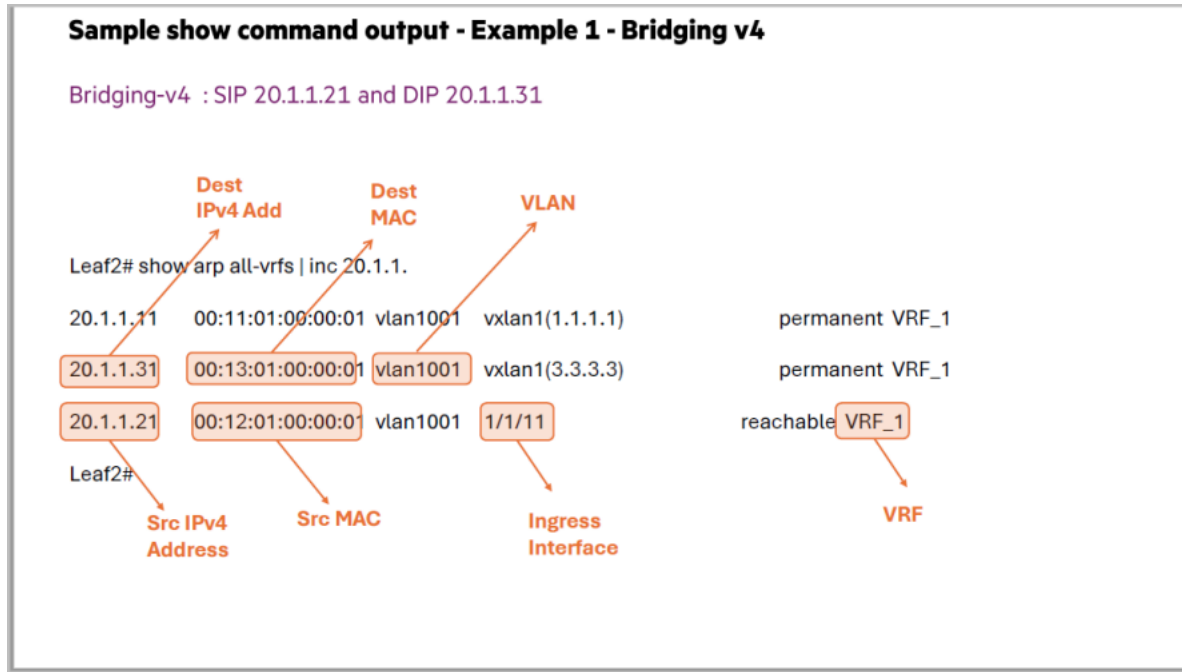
Sample show command output - Example 1 - Bridging v4

Bridging-v4 : SIP 20.1.1.21 and DIP 20.1.1.31

Dest IPv4 Add

Dest MAC

VLAN

Leaf2# show arp all-vrfs | inc 20.1.1.

20.1.1.11 00:11:01:00:00:01 vlan1001 vxlan1(1.1.1.1) permanent VRF_1

20.1.1.31 00:13:01:00:00:01 vlan1001 vxlan1(3.3.3.3) permanent VRF_1

20.1.1.21 00:12:01:00:00:01 vlan1001 1/1/11 reachable VRF_1

Leaf2#

Src IPv4 Address

Src MAC

Ingress Interface

VRF